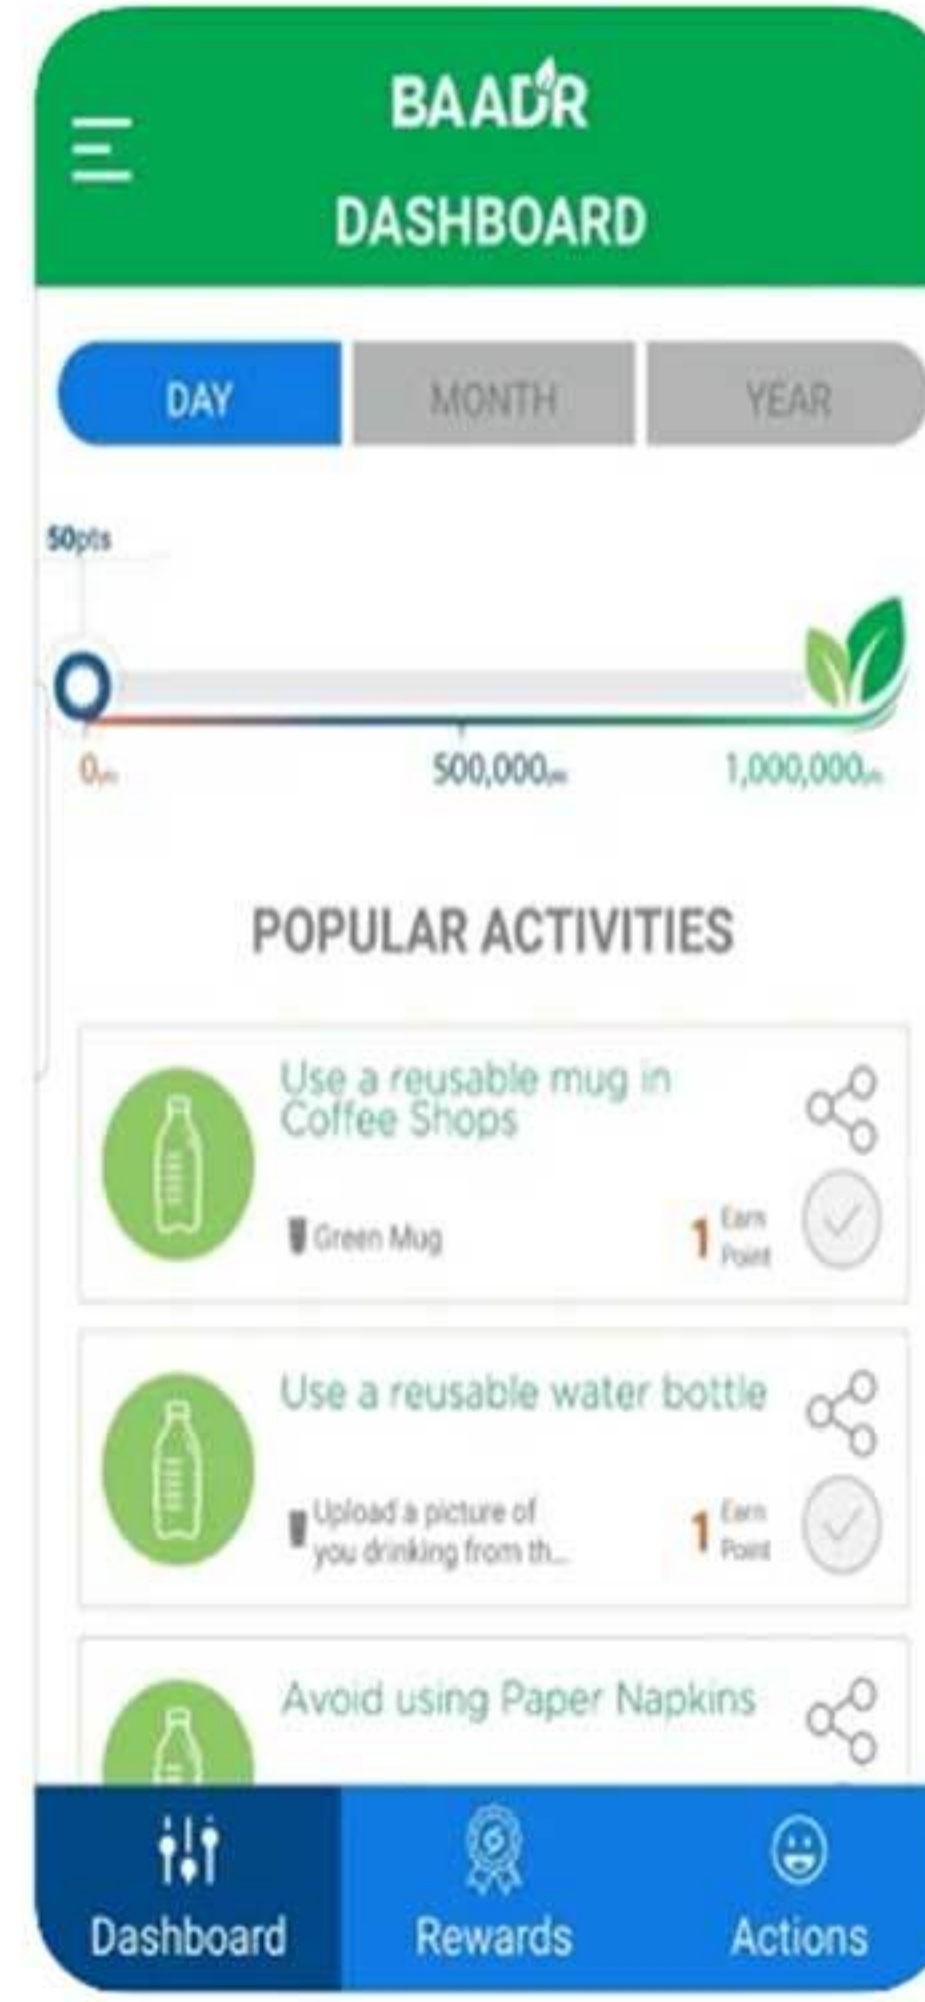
BAADR
DASHBOARD

DAY
MONTH
YEAR

50pts

0pts
500,000pts
1,000,000pts

POPULAR ACTIVITIES

Use a reusable mug in Coffee Shops
Green Mug
1 Earn Point

Use a reusable water bottle
Upload a picture of you drinking from th...
1 Earn Point

Avoid using Paper Napkins

Dashboard
Rewards
Actions